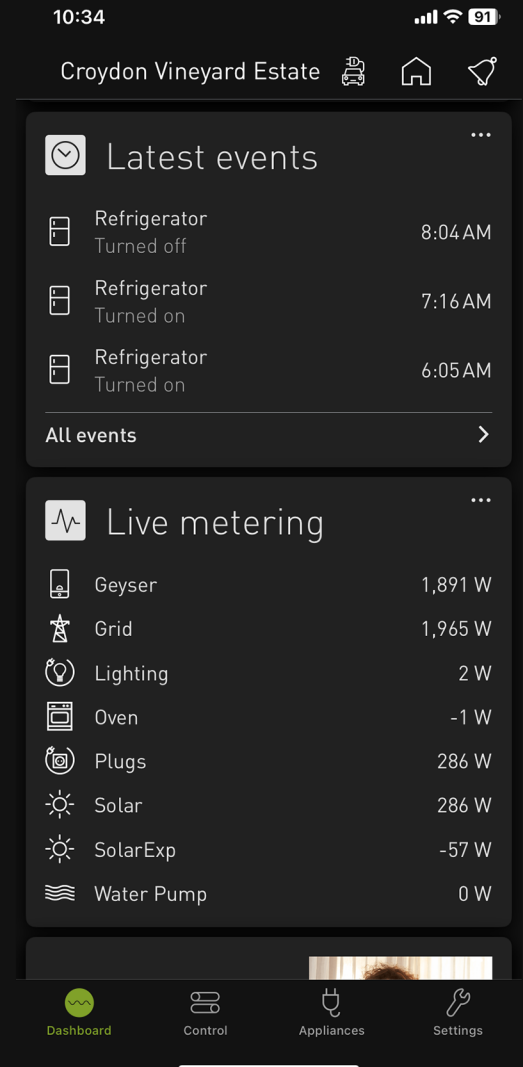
10:34 91

Croydon Vineyard Estate

Latest events

Refrigerator
Turned off
8:04 AM

Refrigerator
Turned on
7:16 AM

Refrigerator
Turned on
6:05 AM

All events

Live metering

| | |
|---|---|
| Geyser | 1,891 W |
| Grid | 1,965 W |
| Lighting | 2 W |
| Oven | -1 W |
| Plugs | 286 W |
| Solar | 286 W |
| SolarExp | -57 W |
| Water Pump | 0 W |

Dashboard Control Appliances Settings